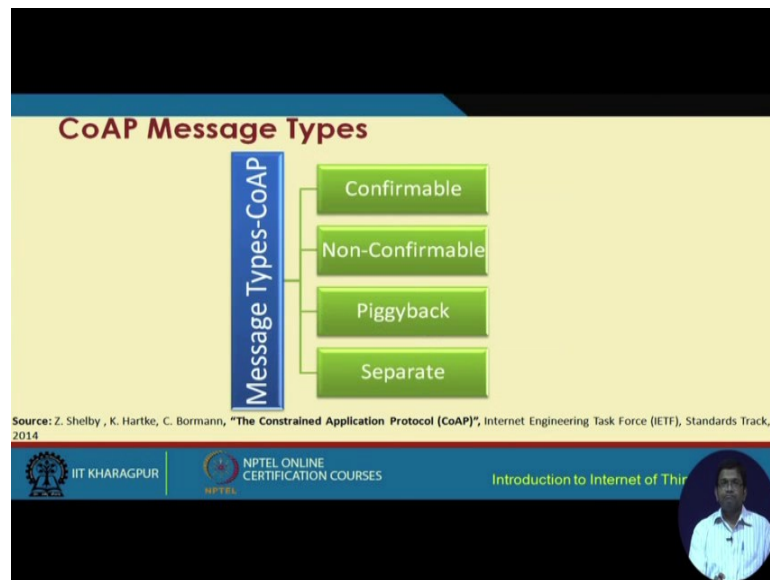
CoAP Message Types

Message Types-CoAP

Confirmable

Non-Confirmable

Piggyback

Separate

Source: Z. Shelby , K. Hartke, C. Bormann, "The Constrained Application Protocol (CoAP)", Internet Engineering Task Force (IETF), Standards Track, 2014

IIT KHARAGPUR

NPTEL ONLINE CERTIFICATION COURSES

NPTEL

Introduction to Internet of Thir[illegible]